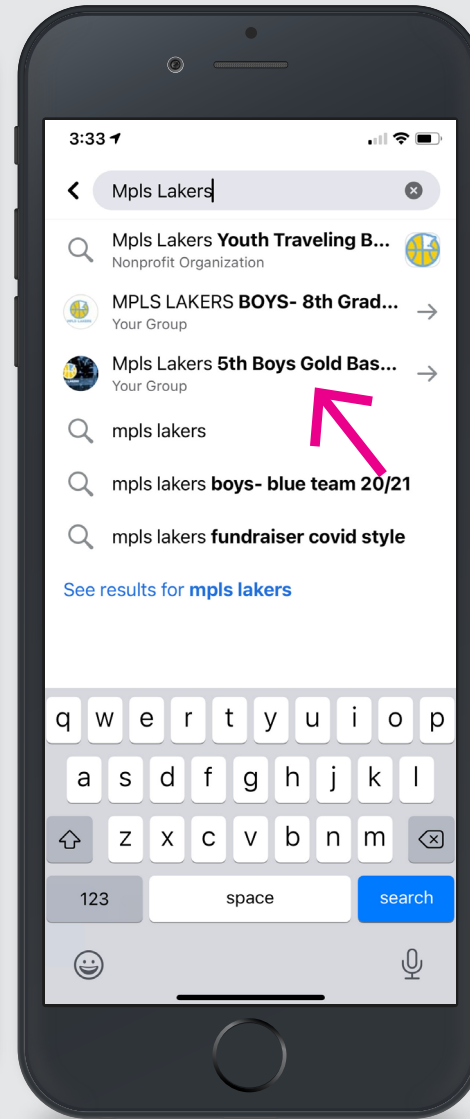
3:33

Mpls Lakers

Mpls Lakers **Youth Traveling B...**
Nonprofit Organization

MPLS LAKERS **BOYS- 8th Grad...**
Your Group

Mpls Lakers **5th Boys Gold Bas...**
Your Group

mpls lakers

mpls lakers **boys- blue team 20/21**

mpls lakers **fundraiser covid style**

See results for **mpls lakers**

q w e r t y u i o p
a s d f g h j k l
z x c v b n m
123 space search